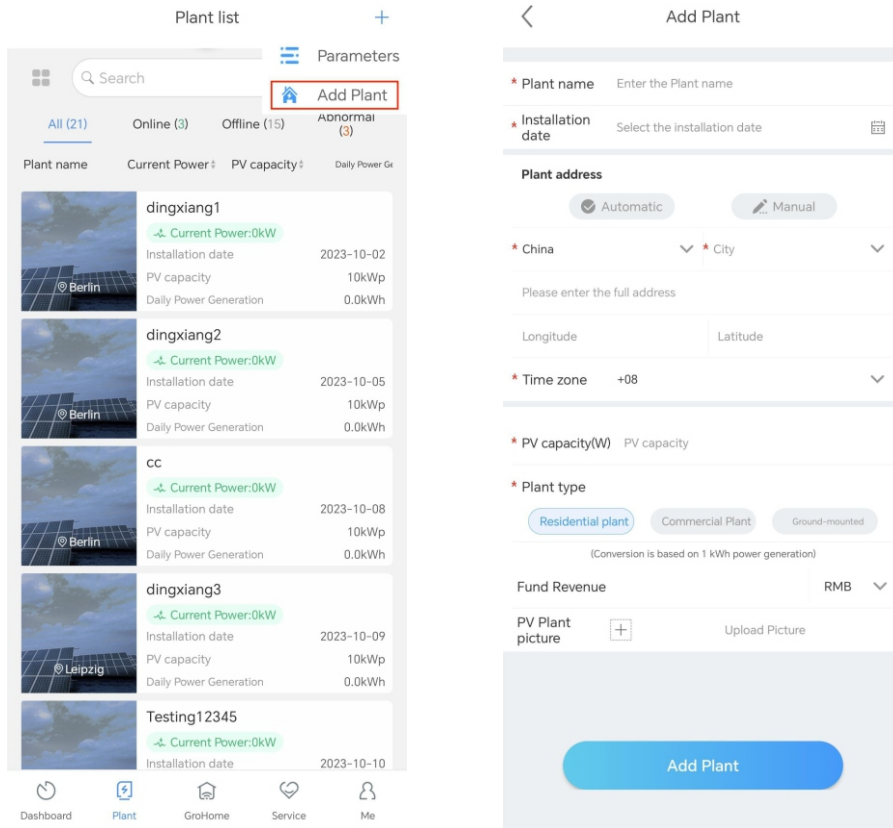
Plant list +

Parameters

Add Plant

Search

All (21) Online (3) Offline (15) Abnormal (3)

Plant name Current Power PV capacity Daily Power Ge

dingxiang1
Current Power:0kW
Installation date 2023-10-02
PV capacity 10kWp
Daily Power Generation 0.0kWh
Berlin

dingxiang2
Current Power:0kW
Installation date 2023-10-05
PV capacity 10kWp
Daily Power Generation 0.0kWh
Berlin

cc
Current Power:0kW
Installation date 2023-10-08
PV capacity 10kWp
Daily Power Generation 0.0kWh
Berlin

dingxiang3
Current Power:0kW
Installation date 2023-10-09
PV capacity 10kWp
Daily Power Generation 0.0kWh
Leipzig

Testing12345
Current Power:0kW
Installation date 2023-10-10

Dashboard Plant GroHome Service Me

Add Plant

* Plant name Enter the Plant name

* Installation date Select the installation date

Plant address

Automatic Manual

* China * City

Please enter the full address

Longitude Latitude

* Time zone +08

* PV capacity(W) PV capacity

* Plant type

Residential plant Commercial Plant Ground-mounted

(Conversion is based on 1 kWh power generation)

Fund Revenue RMB

PV Plant picture Upload Picture

Add Plant